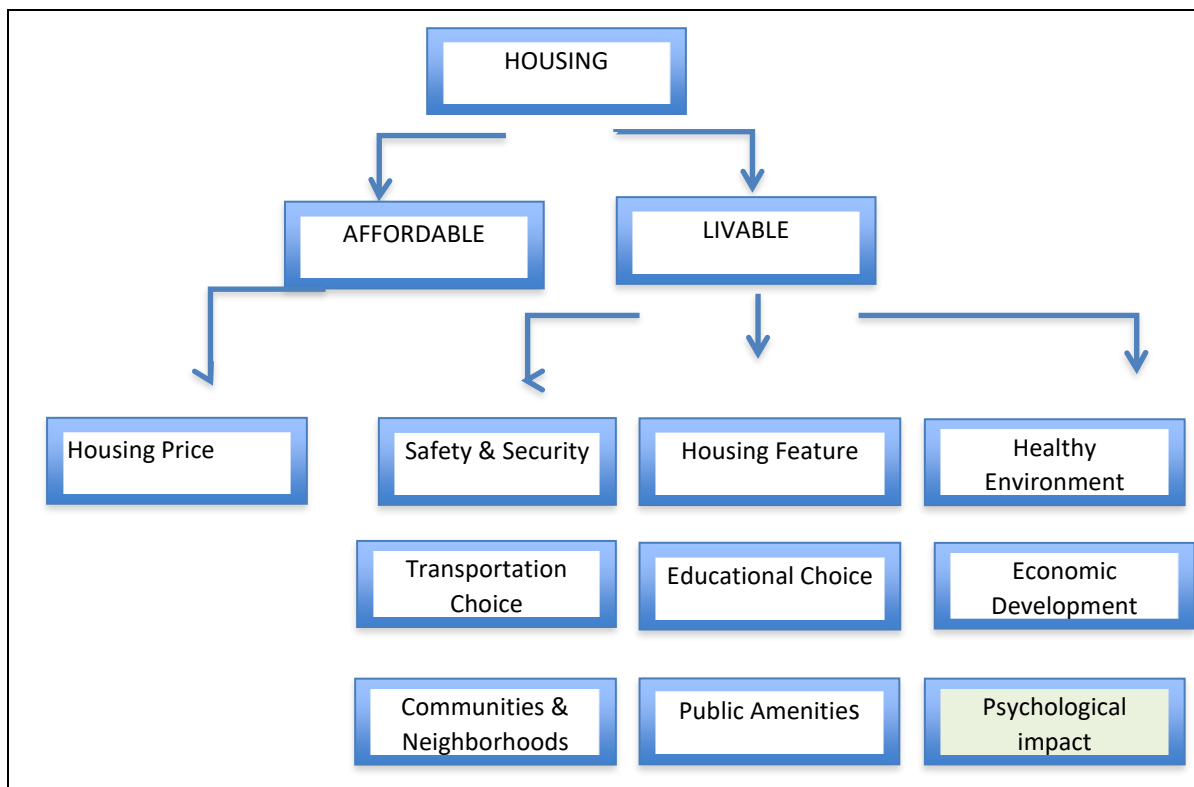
HOUSING

AFFORDABLE

LIVABLE

Housing Price

Safety & Security

Housing Feature

Healthy Environment

Transportation Choice

Educational Choice

Economic Development

Communities & Neighborhoods

Public Amenities

Psychological impact